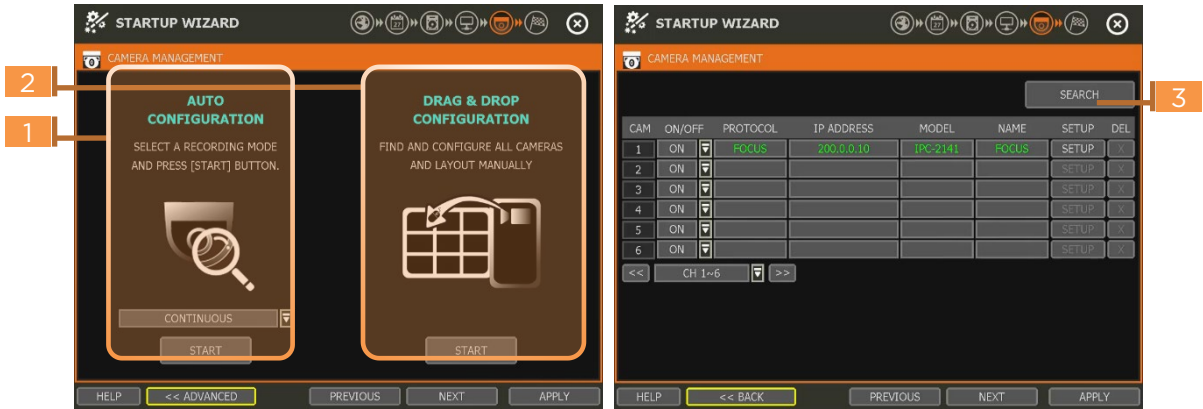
STARTUP WIZARD

CAMERA MANAGEMENT

2

1

AUTO CONFIGURATION

SELECT A RECORDING MODE AND PRESS [START] BUTTON.

CONTINUOUS

START

DRAG & DROP CONFIGURATION

FIND AND CONFIGURE ALL CAMERAS AND LAYOUT MANUALLY

START

HELP

<< ADVANCED

PREVIOUS

NEXT

APPLY

STARTUP WIZARD

CAMERA MANAGEMENT

SEARCH

3

| CAM | ON/OFF | PROTOCOL | IP ADDRESS | MODEL | NAME | SETUP | DEL |
|---|---|---|---|---|---|---|---|
| 1 | ON | FOCUS | 200.0.0.10 | IPC-2141 | FOCUS | SETUP | X |
| 2 | ON | | | | | SETUP | X |
| 3 | ON | | | | | SETUP | X |
| 4 | ON | | | | | SETUP | X |
| 5 | ON | | | | | SETUP | X |
| 6 | ON | | | | | SETUP | X |

<< CH 1~6 >>

HELP

<< BACK

PREVIOUS

NEXT

APPLY